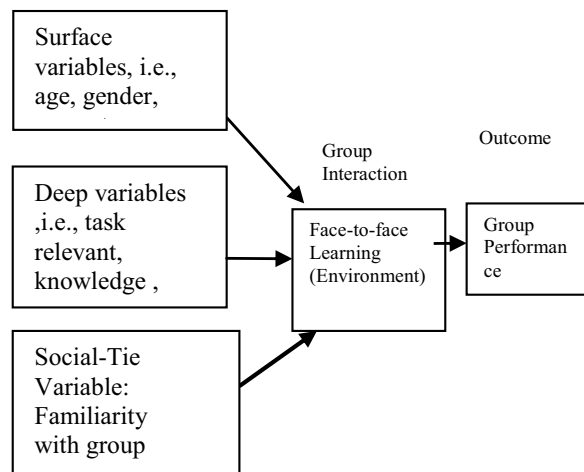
Surface variables, i.e., age, gender,

Deep variables ,i.e., task relevant, knowledge ,

Social-Tie Variable: Familiarity with group

Group Interaction

Face-to-face Learning (Environment)

Outcome

Group Performan ce